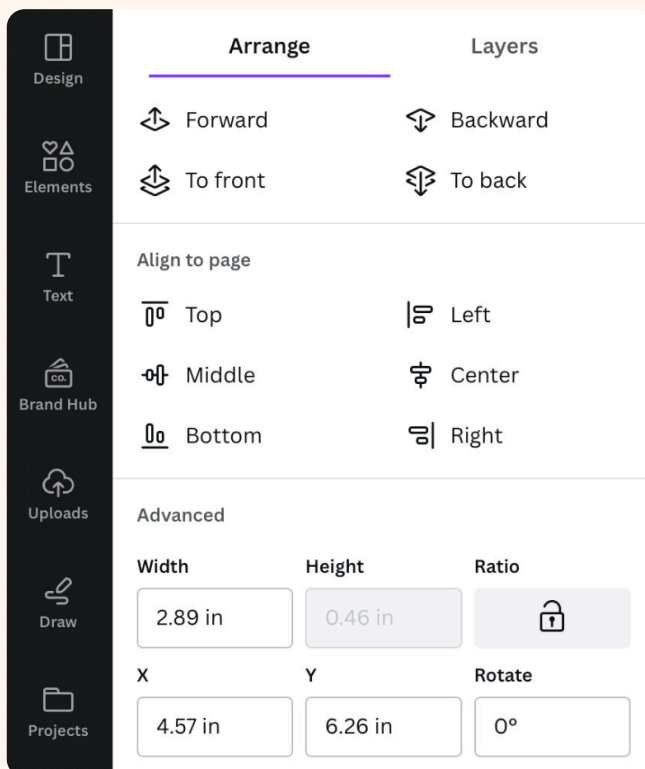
Design

Elements

Text

CO.
Brand Hub

Uploads

Draw

Projects

Arrange

Layers

Forward

Backward

To front

To back

Align to page

Top

Left

Middle

Center

Bottom

Right

Advanced

Width

Height

Ratio

2.89 in

0.46 in

X

Y

Rotate

4.57 in

6.26 in

0°